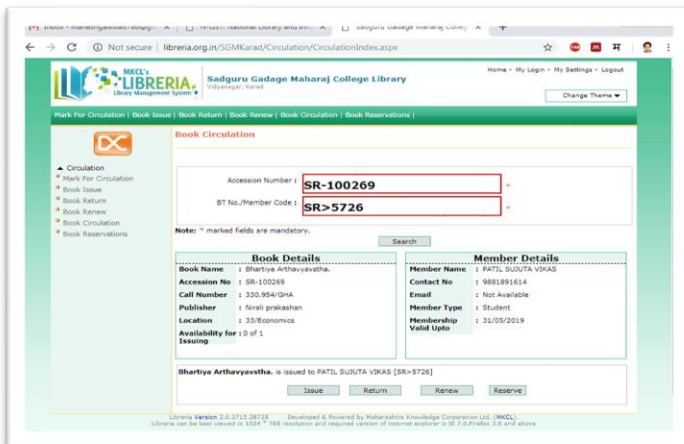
Inbox - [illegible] ×
N-LIST: National Library and Inf ×
Sadguru Gadage Maharaj Colleg ×
+

Not secure | libreria.org.in/SGMKarad/Circulation/CirculationIndex.aspx

MKCL's LIBRERIA Library Management System
Sadguru Gadage Maharaj College Library
Vidyanagar, Karad

Home • My Login • My Settings • Logout

Change Theme

Mark For Circulation | Book Issue | Book Return | Book Renew | Book Circulation | Book Reservations |

Circulation
Mark For Circulation
Book Issue
Book Return
Book Renew
Book Circulation
Book Reservations

Book Circulation

Accession Number : SR-100269 *

BT No./Member Code : SR>5726 *

Note: * marked fields are mandatory.

Search

Book Details

| Book Name | : Bhartiya Arthavyavstha. |
|---|---|
| Accession No | : SR-100269 |
| Call Number | : 330.954/GHA |
| Publisher | : Nirali prakashan |
| Location | : 33/Economics |
| Availability for Issuing | : 0 of 1 |

Member Details

| Member Name | : PATIL SUJUTA VIKAS |
|---|---|
| Contact No | : 9881891614 |
| Email | : Not Available |
| Member Type | : Student |
| Membership Valid Upto | : 31/05/2019 |

Bhartiya Arthavyavstha. is issued to PATIL SUJUTA VIKAS [SR>5726]

Issue Return Renew Reserve

Libreria Version 2.0.3715.28728 Developed & Powered by Maharashtra Knowledge Corporation Ltd. (MKCL).
Libreria can be best viewed in 1024 * 768 resolution and required version of internet explorer is IE 7.0,Firefox 3.0 and above